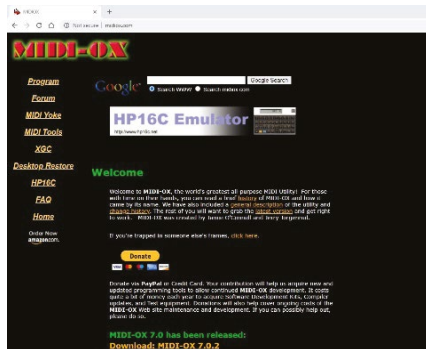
MIDI-OX
Not secure | midiox.com

MIDI-OX

Program
Forum
MIDI Yoke
MIDI Tools
XGC
Desktop Restore
HP16C
FAQ
Home
Order Now amazon.com.

Google
Google Search
Search WWW  Search midiox.com

HP16C Emulator
http://www.hp16c.net

Welcome

Welcome to MIDI-OX, the world's greatest all purpose MIDI Utility! For those with time on their hands, you can read a brief history of MIDI-OX and how it came by its name. We have also included a general description of the utility and design history. The rest of you will want to grab the latest version and get right to work. MIDI-OX was created by Jamie O'Connell and Jerry Jorgenrud.

If you're trapped in someone else's frames, click here.

Donate

Donate via PayPal or Credit Card. Your contribution will help us acquire new and updated programming tools to allow continued MIDI-OX development. It costs quite a bit of money each year to acquire Software Development Kits, Compiler updates, and Test equipment. Donations will also help cover ongoing costs of the MIDI-OX Web site maintenance and development. If you can possibly help out, please do so.

MIDI-OX 7.0 has been released:
Download: MIDI-OX 7.0.2